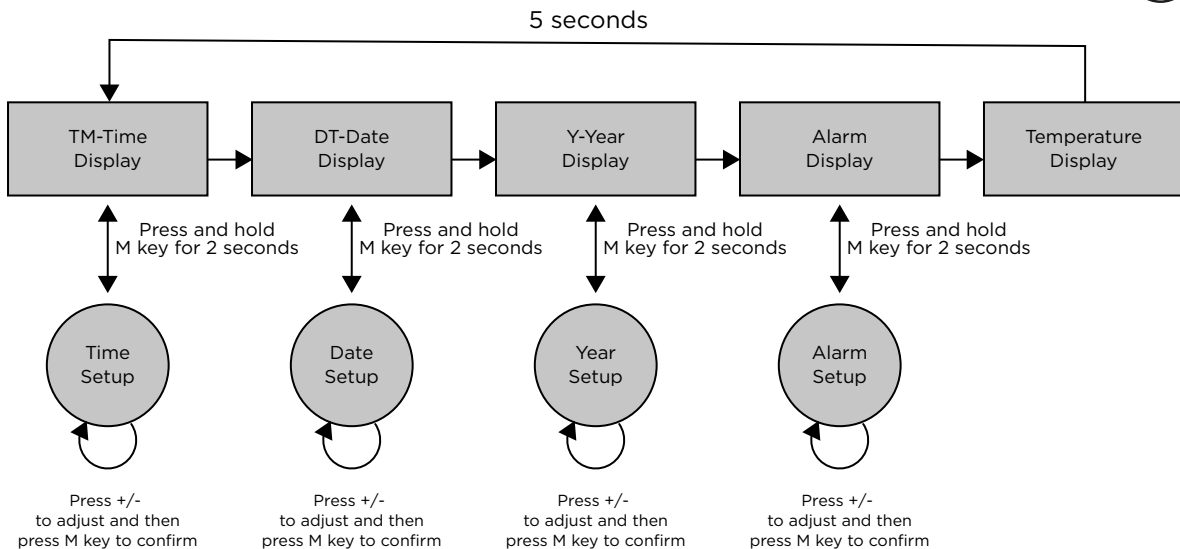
5 seconds

TM-Time Display

DT-Date Display

Y-Year Display

Alarm Display

Temperature Display

Press and hold M key for 2 seconds

Press and hold M key for 2 seconds

Press and hold M key for 2 seconds

Press and hold M key for 2 seconds

Time Setup

Date Setup

Year Setup

Alarm Setup

Press +/- to adjust and then press M key to confirm

Press +/- to adjust and then press M key to confirm

Press +/- to adjust and then press M key to confirm

Press +/- to adjust and then press M key to confirm